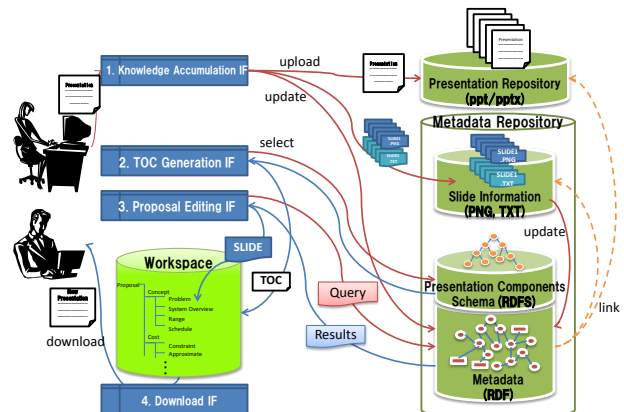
Presentation

1. Knowledge Accumulation IF

upload

update

Presentation

Presentation

Presentation Repository (ppt/pptx)

Metadata Repository

SLIDE1 .PNG

SLIDE1 .TXT

SLIDE1 .PNG

SLIDE1 .TXT

Slide Information (PNG, TXT)

select

2. TOC Generation IF

3. Proposal Editing IF

SLIDE

Workspace

TOC

Proposal

Concept

Problem

System Overview

Range

Schedule

Cost

Constraint

Approximate

New Presentation

download

Query

Results

Presentation Components Schema (RDFS)

update

link

Metadata (RDF)

4. Download IF